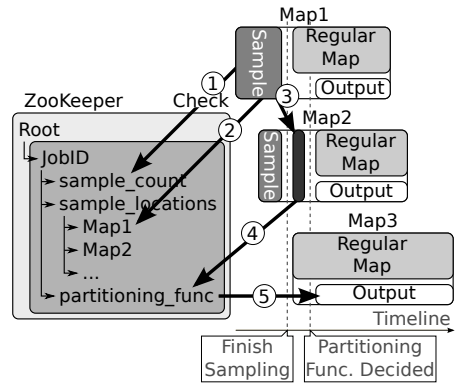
Map1

Sample

Regular Map

Output

ZooKeeper

Check

①

②

③

Root

JobID

sample_count

sample_locations

Map1

Map2

...

partitioning_func

Map2

Sample

Regular Map

Output

④

Map3

Regular Map

⑤

Output

Timeline

Finish Sampling

Partitioning Func. Decided